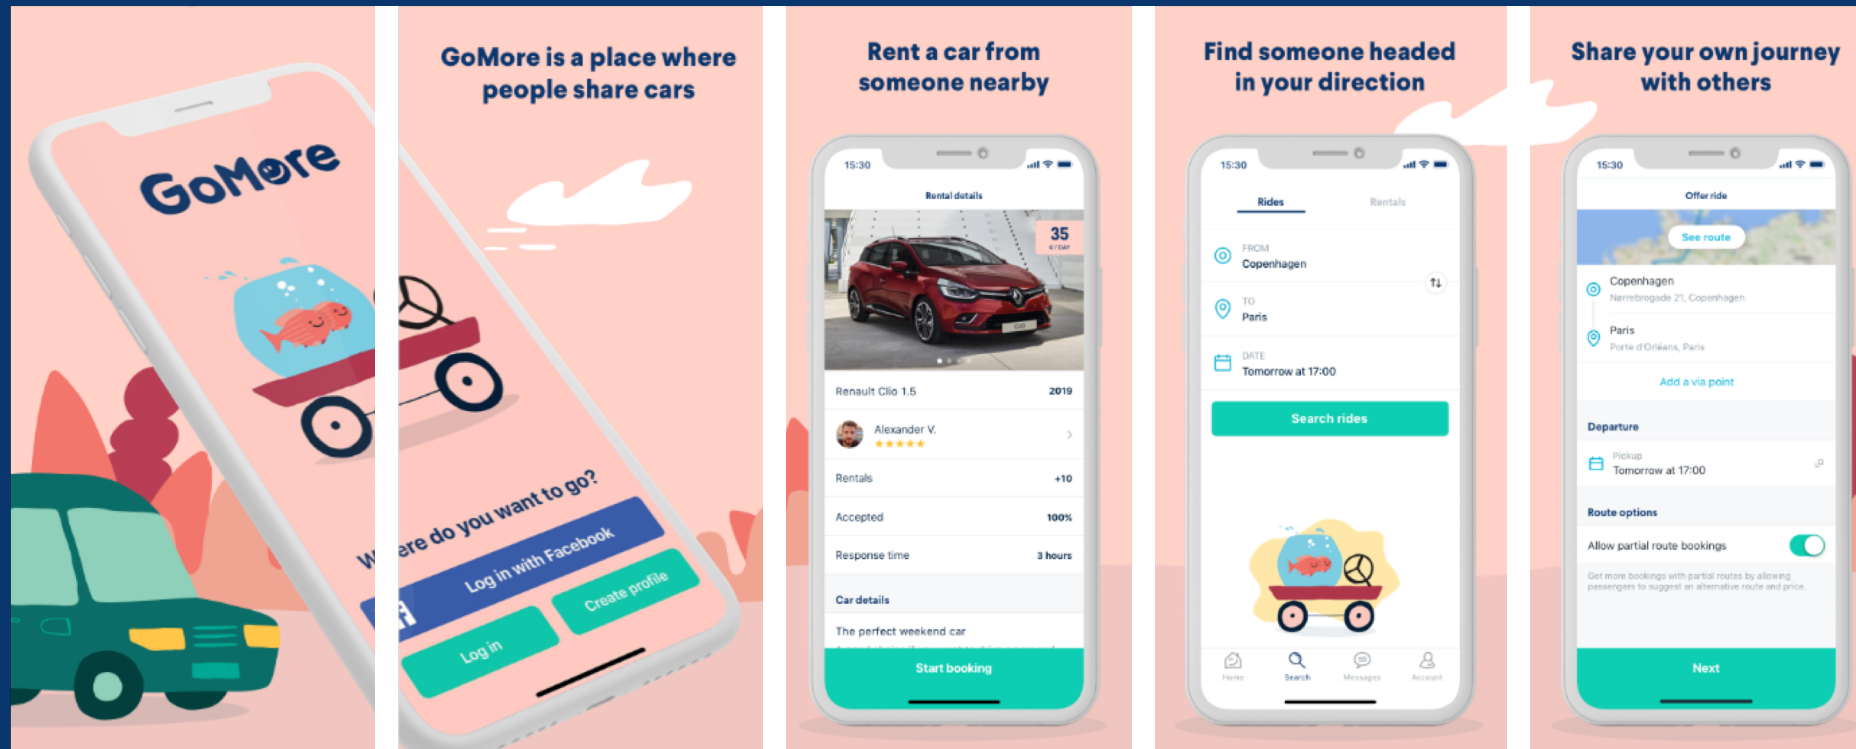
GoMore

W

GoMore is a place where people share cars

ere do you want to go?

Log in with Facebook

Log in

Create profile

Rent a car from someone nearby

15:30

Rental details

35
€/DAY

Renault Clio 1.5
2019

Alexander V.
★★★★★

Rentals
+10

Accepted
100%

Response time
3 hours

Car details

The perfect weekend car

Start booking

Find someone headed in your direction

15:30

Rides
Rentals

FROM
Copenhagen

TO
Paris

DATE
Tomorrow at 17:00

Search rides

Home
Search
Messages
Account

Share your own journey with others

15:30

Offer ride

See route

Copenhagen
Nørrebrogade 21, Copenhagen

Paris
Porte d'Orléans, Paris

Add a via point

Departure

Pickup
Tomorrow at 17:00

Route options

Allow partial route bookings

Get more bookings with partial routes by allowing passengers to suggest an alternative route and price.

Next